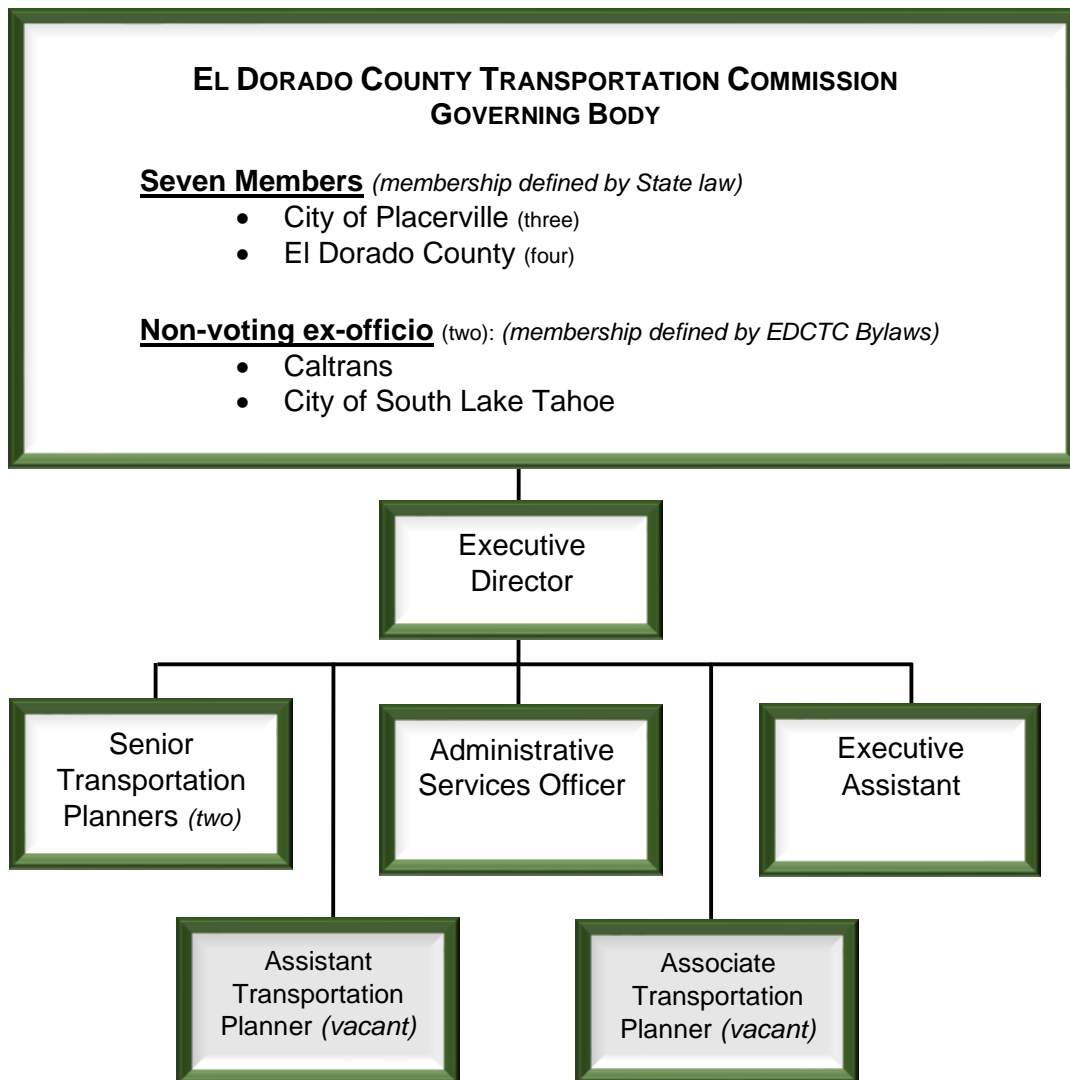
EL DORADO COUNTY TRANSPORTATION COMMISSION
GOVERNING BODY

Seven Members *(membership defined by State law)*
- City of Placerville (three)
- El Dorado County (four)

Non-voting ex-officio (two): *(membership defined by EDCTC Bylaws)*
- Caltrans
- City of South Lake Tahoe

Executive Director

Senior Transportation Planners *(two)*

Administrative Services Officer

Executive Assistant

Assistant Transportation Planner *(vacant)*

Associate Transportation Planner *(vacant)*